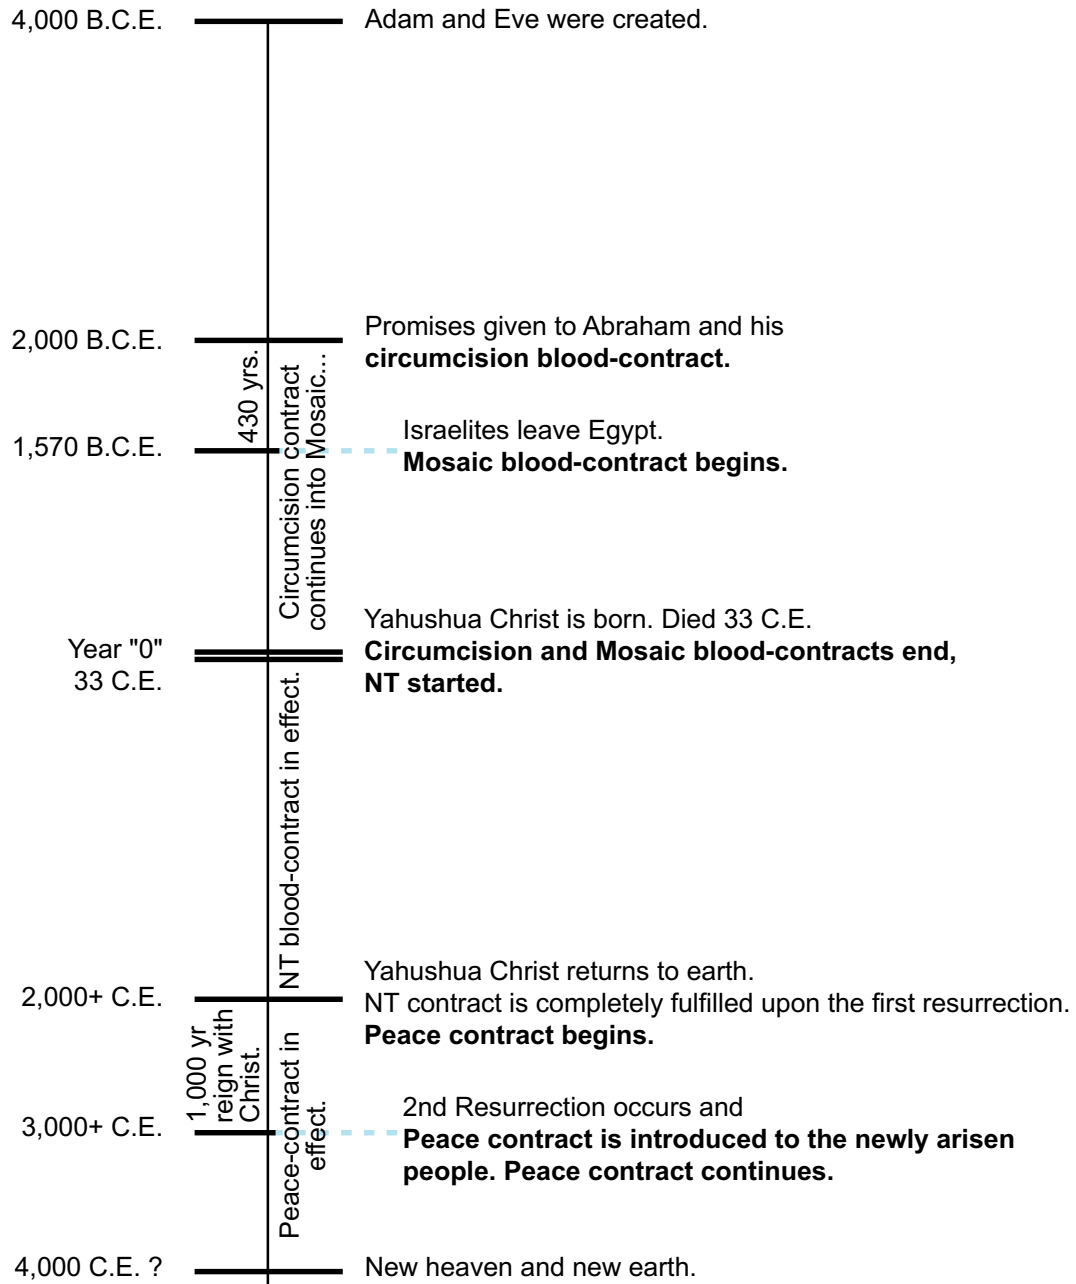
4,000 B.C.E. Adam and Eve were created.

2,000 B.C.E. Promises given to Abraham and his **circumcision blood-contract.**

430 yrs.

Circumcision contract continues into Mosaic...

1,570 B.C.E. Israelites leave Egypt. **Mosaic blood-contract begins.**

Yahushua Christ is born. Died 33 C.E.

Year "0"
33 C.E.

**Circumcision and Mosaic blood-contracts end, NT started.**

NT blood-contract in effect.

Yahushua Christ returns to earth.

2,000+ C.E. NT contract is completely fulfilled upon the first resurrection. **Peace contract begins.**

1,000 yr reign with Christ.

Peace-contract in effect.

2nd Resurrection occurs and

3,000+ C.E. **Peace contract is introduced to the newly arisen people. Peace contract continues.**

4,000 C.E. ? New heaven and new earth.